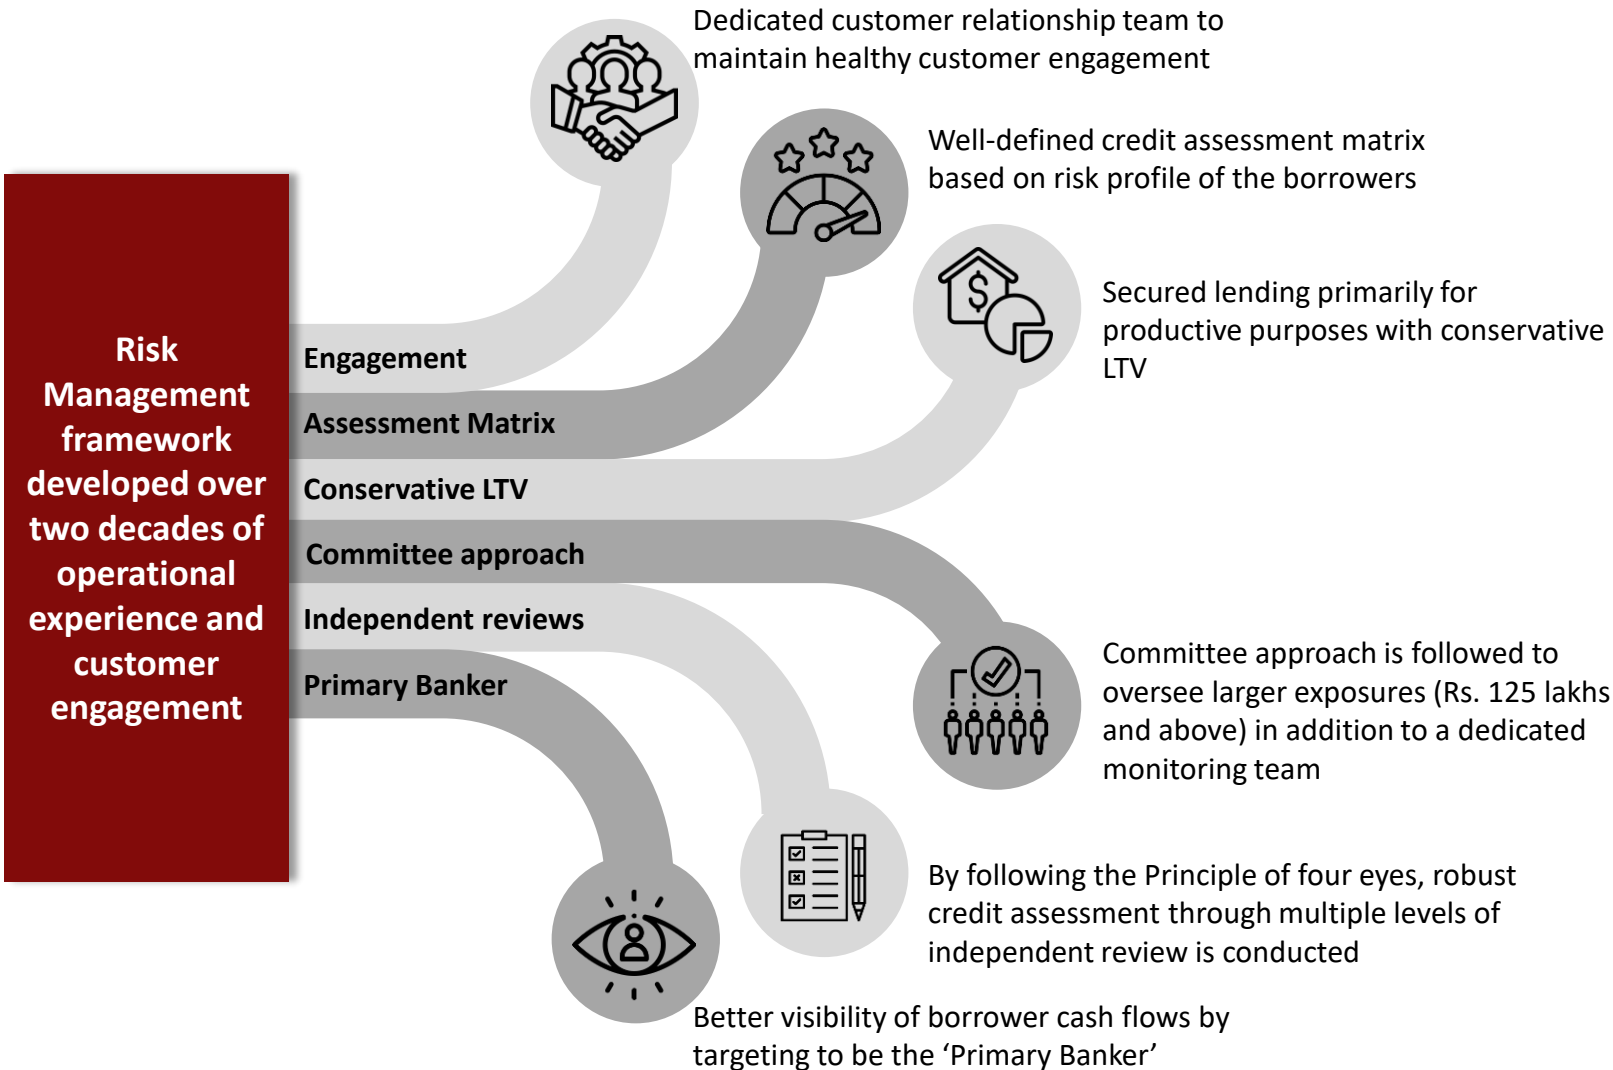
Risk Management framework developed over two decades of operational experience and customer engagement

Engagement

Assessment Matrix

Conservative LTV

Committee approach

Independent reviews

Primary Banker

Dedicated customer relationship team to maintain healthy customer engagement

Well-defined credit assessment matrix based on risk profile of the borrowers

Secured lending primarily for productive purposes with conservative LTV

Committee approach is followed to oversee larger exposures (Rs. 125 lakhs and above) in addition to a dedicated monitoring team

By following the Principle of four eyes, robust credit assessment through multiple levels of independent review is conducted

Better visibility of borrower cash flows by targeting to be the ‘Primary Banker’